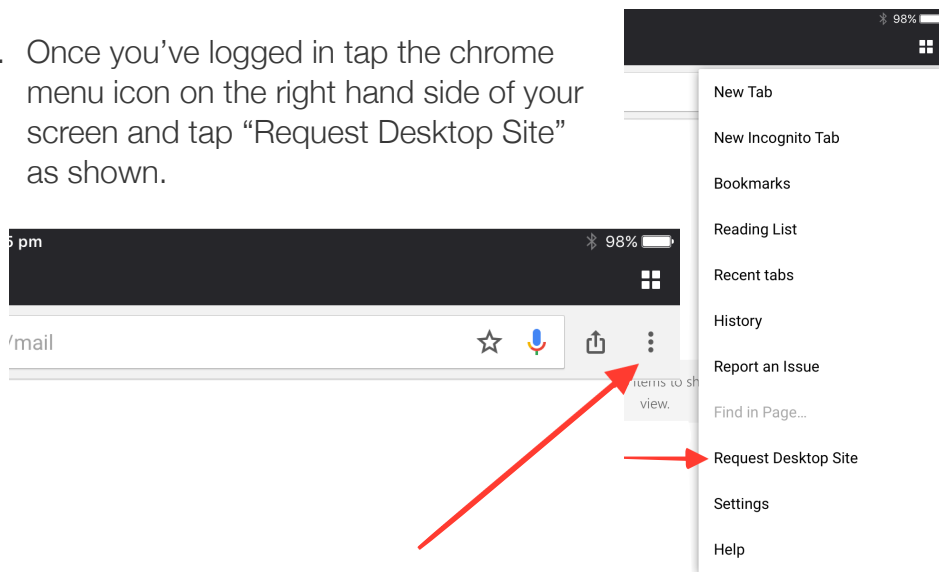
. Once you've logged in tap the chrome menu icon on the right hand side of your screen and tap "Request Desktop Site" as shown.

98%

New Tab

New Incognito Tab

Bookmarks

Reading List

Recent tabs

History

Report an Issue

Find in Page...

Request Desktop Site

Settings

Help

5 pm

98%

/mail

items to sh
view.